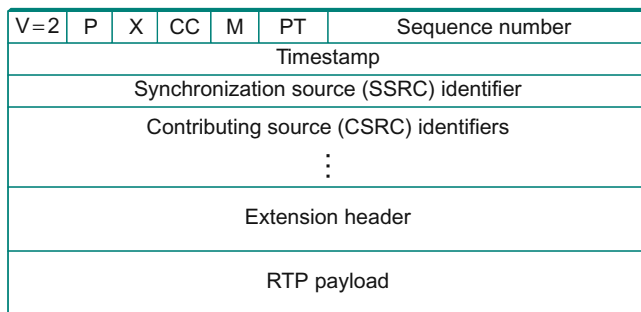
| V=2 | P | X | CC | M | PT | Sequence number |
|---|---|---|---|---|---|---|
| Timestamp | | | | | | |
| Synchronization source (SSRC) identifier | | | | | | |
| Contributing source (CSRC) identifiers ⋮ | | | | | | |
| Extension header | | | | | | |
| RTP payload | | | | | | |